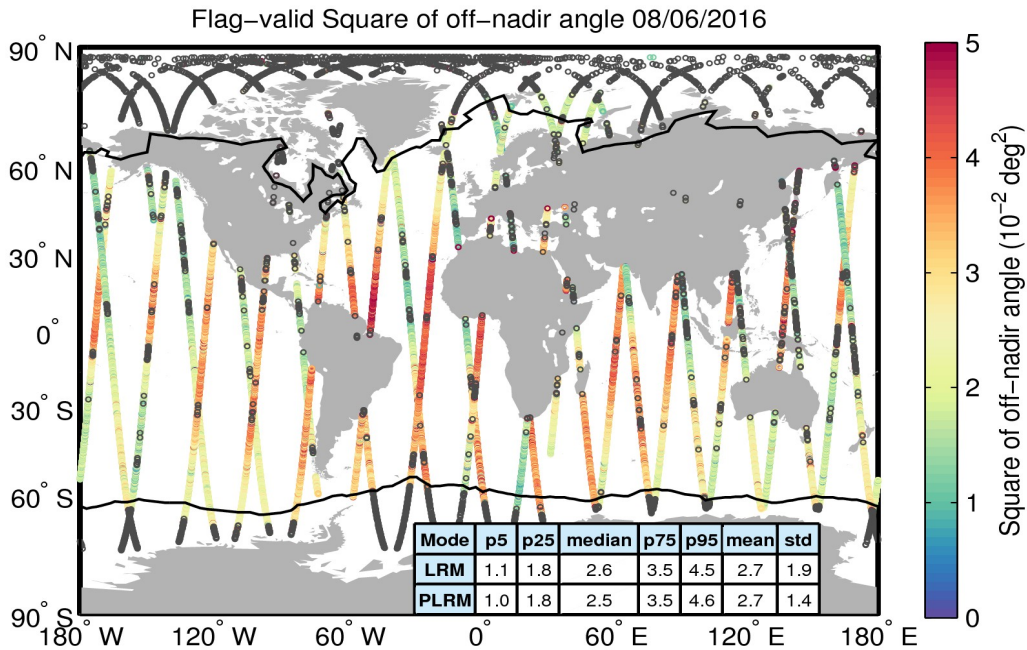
Flag-valid Square of off-nadir angle 08/06/2016

90° N
60° N
30° N
0°
30° S
60° S
90° S

180° W 120° W 60° W 0° 60° E 120° E 180° E

| Mode | p5 | p25 | median | p75 | p95 | mean | std |
|---|---|---|---|---|---|---|---|
| LRM | 1.1 | 1.8 | 2.6 | 3.5 | 4.5 | 2.7 | 1.9 |
| PLRM | 1.0 | 1.8 | 2.5 | 3.5 | 4.6 | 2.7 | 1.4 |

5
4
3
2
1
0

Square of off-nadir angle ($10^{-2}$ $deg^2$)